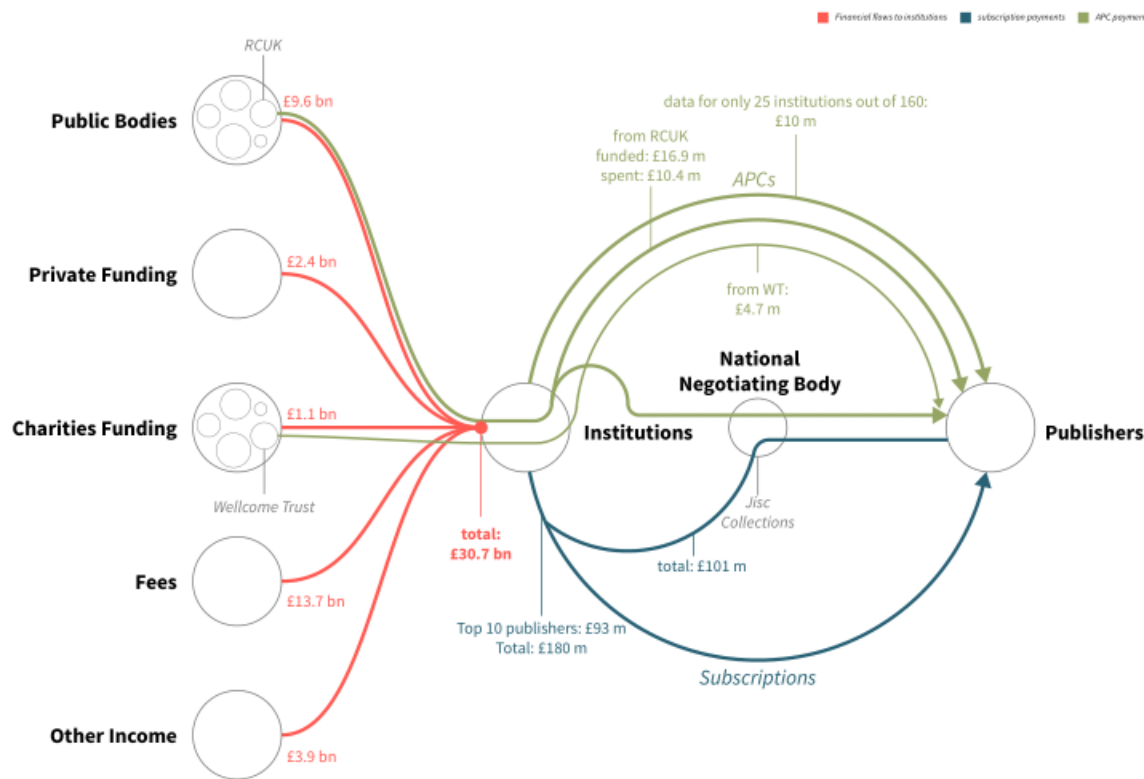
Financial flows to institutions
subscription payments
APC paymen

RCUK
Public Bodies
£9.6 bn
Private Funding
£2.4 bn
Charities Funding
£1.1 bn
Wellcome Trust
Fees
£13.7 bn
Other Income
£3.9 bn

total:
£30.7 bn

data for only 25 institutions out of 160:
£10 m

from RCUK
funded: £16.9 m
spent: £10.4 m

APCs

from WT:
£4.7 m

Institutions

National
Negotiating Body

Jisc
Collections

total: £101 m

Top 10 publishers: £93 m
Total: £180 m

Subscriptions

Publishers